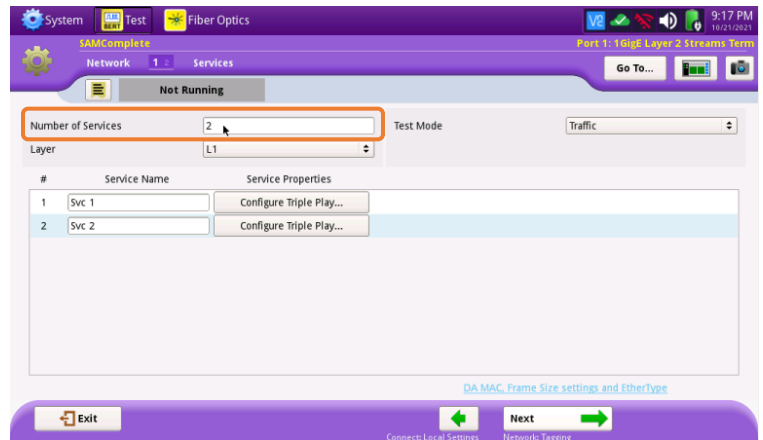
System

Test

Fiber Optics

9:17 PM
10/21/2021

SAMComplete

Port 1: 1GigE Layer 2 Streams Term

Network 1 2 Services

Go To...

Not Running

Number of Services 2

Test Mode Traffic

Layer L1

| # | Service Name | Service Properties |
|---|---|---|
| 1 | Svc 1 | Configure Triple Play... |
| 2 | Svc 2 | Configure Triple Play... |

DA MAC, Frame Size settings and EtherType

Exit

Connect: Local Settings

Next

Network: Tagging